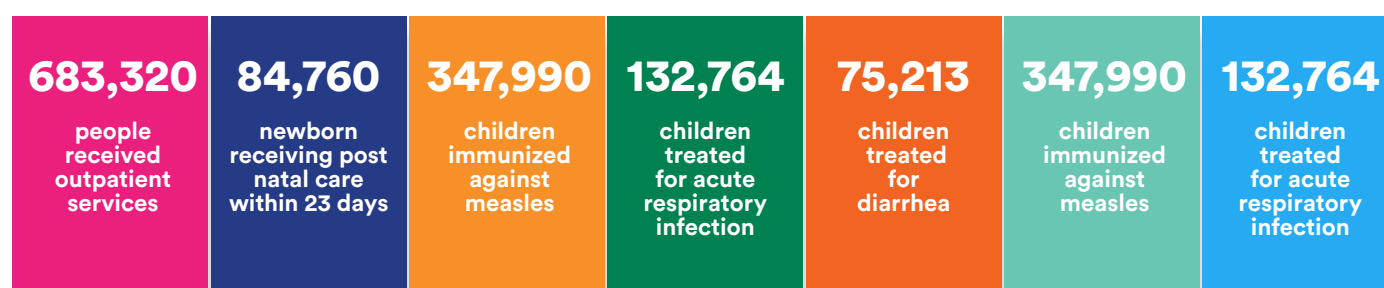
683,320
people received outpatient services

84,760
newborn receiving post natal care within 23 days

347,990
children immunized against measles

132,764
children treated for acute respiratory infection

75,213
children treated for diarrhea

347,990
children immunized against measles

132,764
children treated for acute respiratory infection